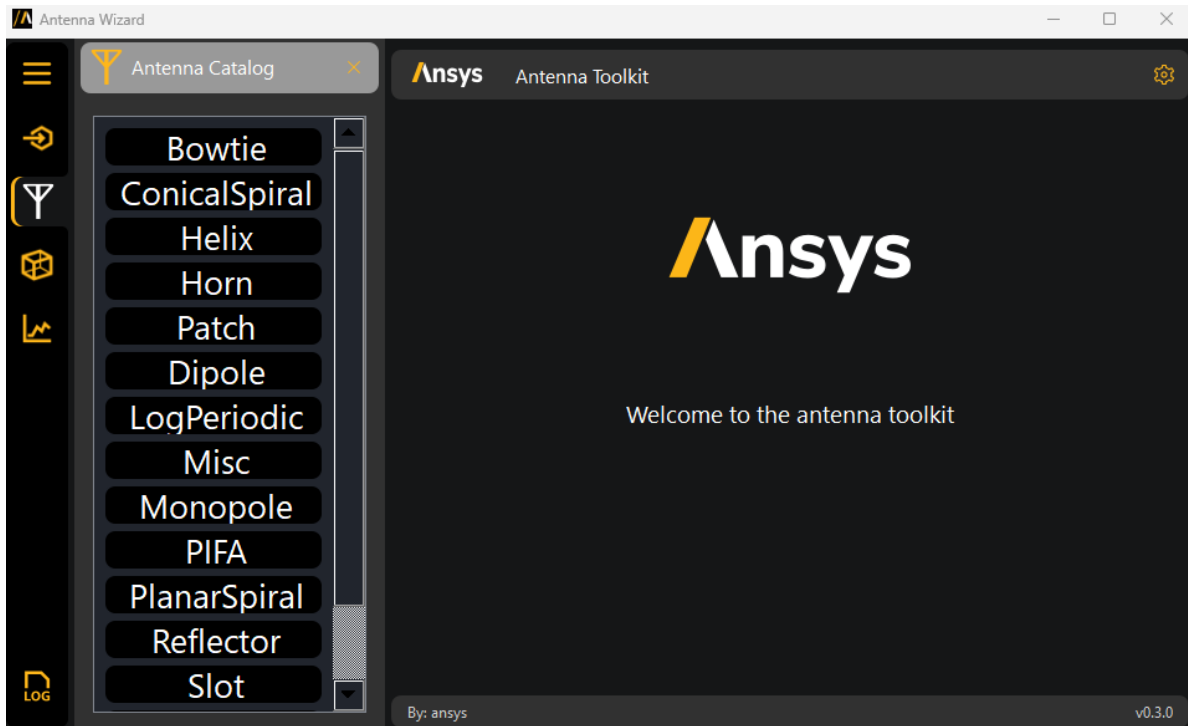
Antenna Wizard

Antenna Catalog

Bowtie
ConicalSpiral
Helix
Horn
Patch
Dipole
LogPeriodic
Misc
Monopole
PIFA
PlanarSpiral
Reflector
Slot

LOG

Ansys Antenna Toolkit

Ansys

Welcome to the antenna toolkit

By: ansys

v0.3.0